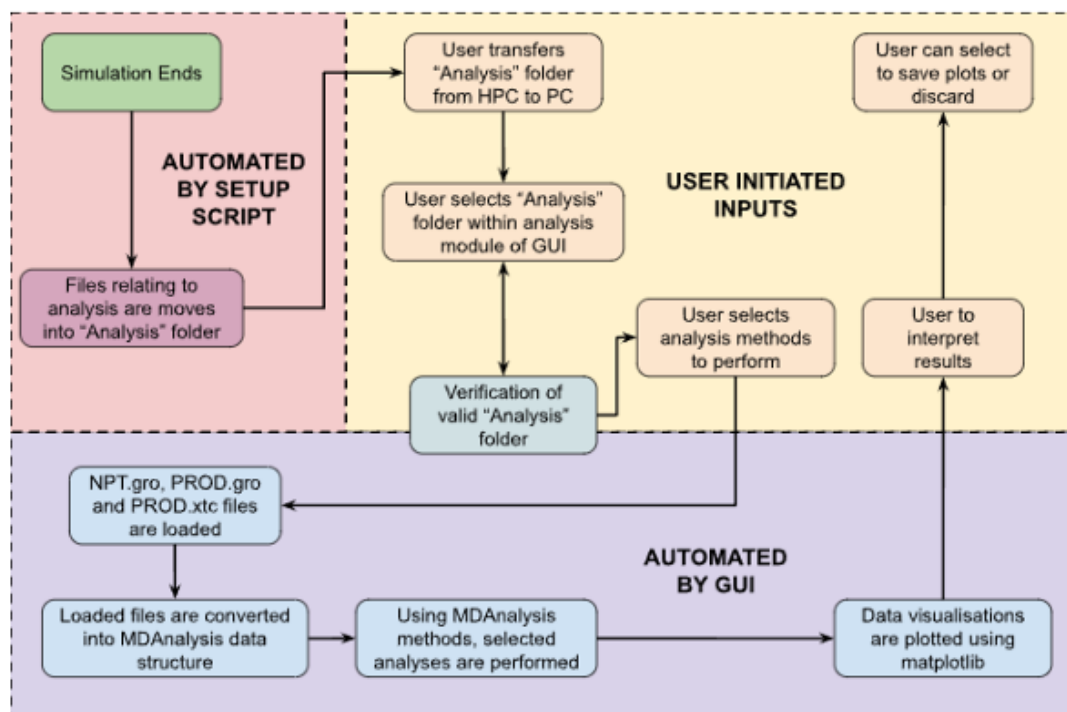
Simulation Ends

AUTOMATED BY SETUP SCRIPT

Files relating to analysis are moves into “Analysis” folder

User transfers “Analysis” folder from HPC to PC

User selects “Analysis” folder within analysis module of GUI

USER INITIATED INPUTS

Verification of valid “Analysis” folder

User selects analysis methods to perform

User can select to save plots or discard

User to interpret results

NPT.gro, PROD.gro and PROD.xtc files are loaded

AUTOMATED BY GUI

Loaded files are converted into MDAnalysis data structure

Using MDAnalysis methods, selected analyses are performed

Data visualisations are plotted using matplotlib